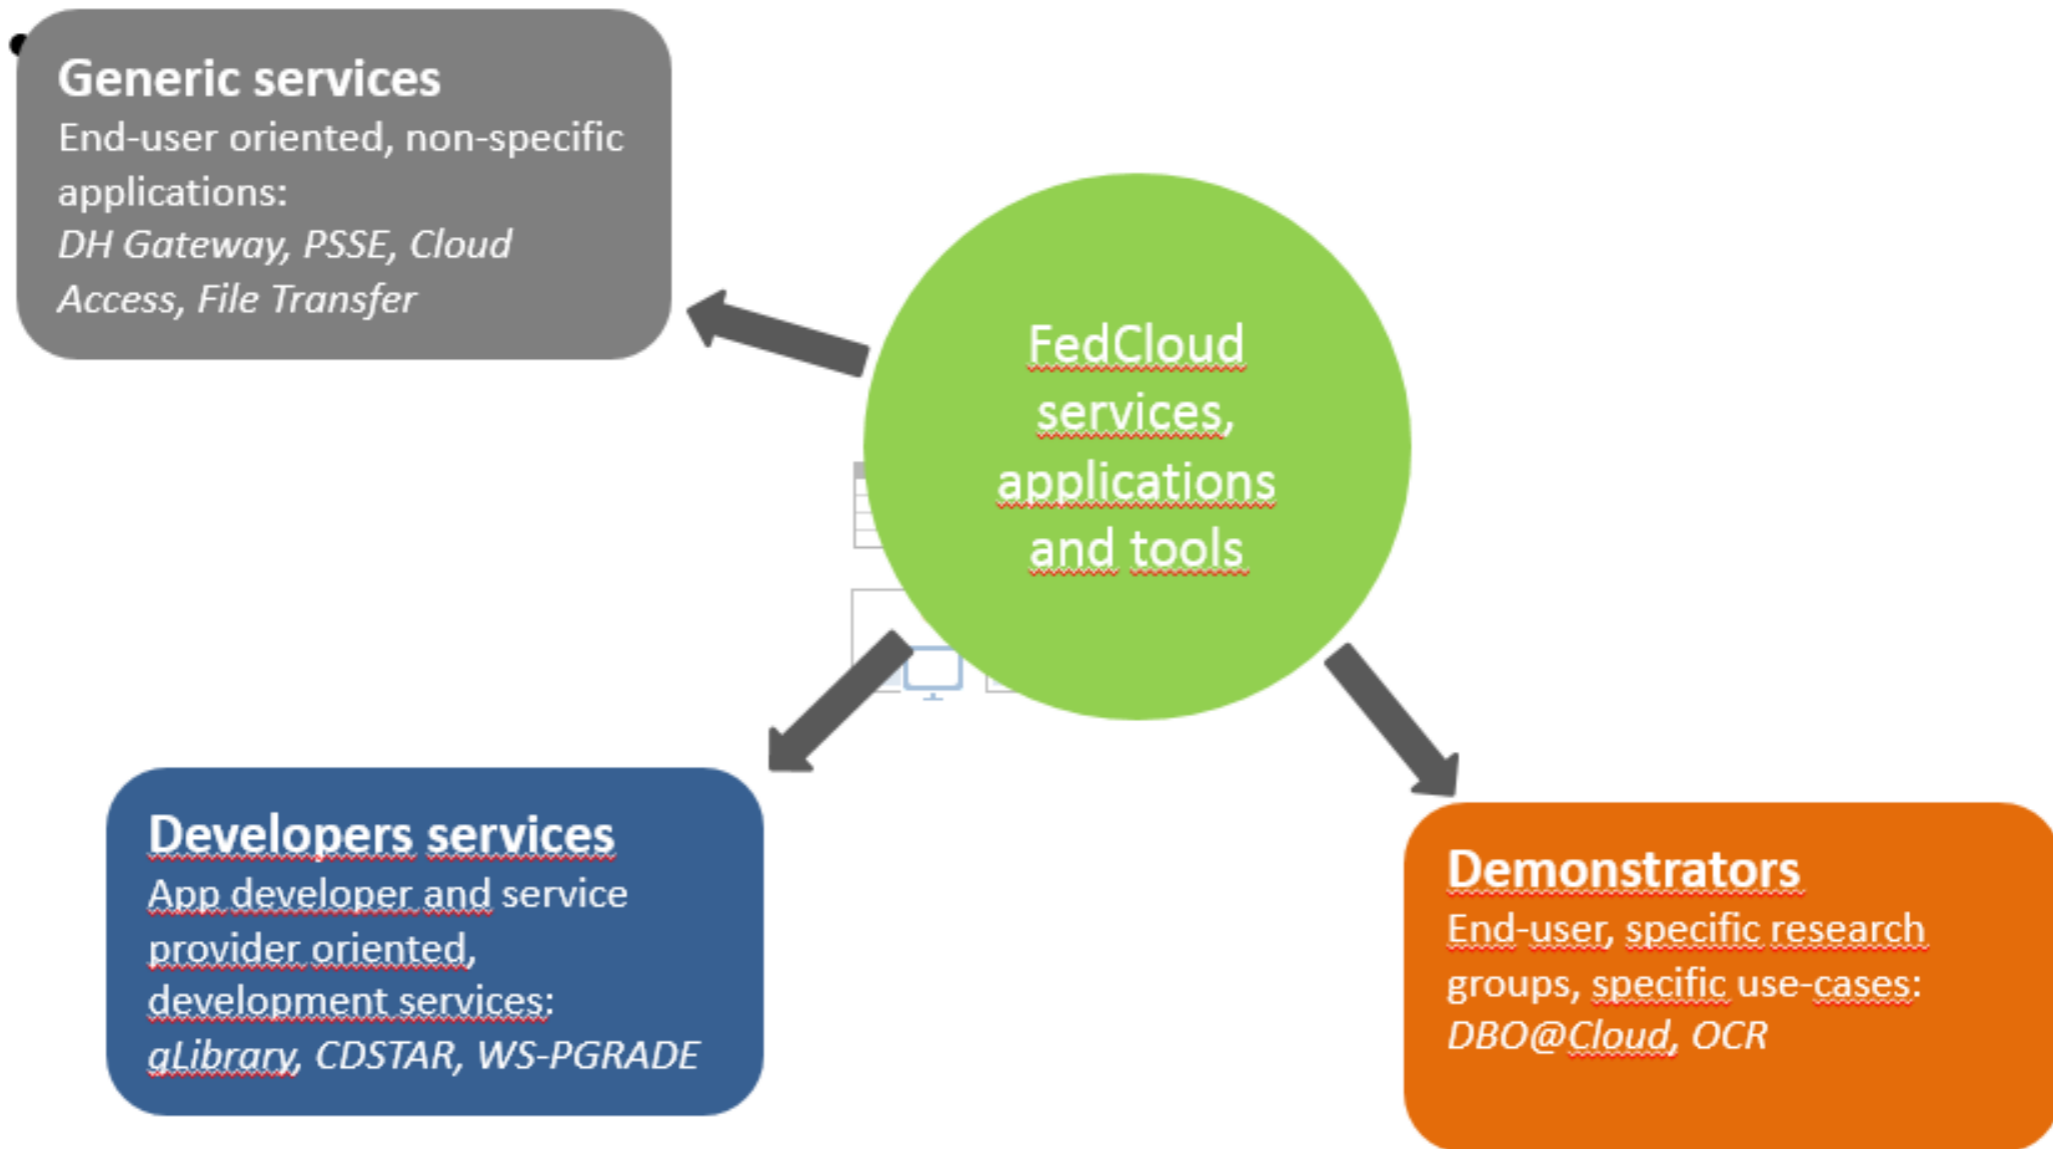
Generic services
End-user oriented, non-specific applications:
*DH Gateway, PSSE, Cloud Access, File Transfer*

FedCloud services, applications and tools

Developers services
App developer and service provider oriented, development services:
*gLibrary, CDSTAR, WS-PGRADE*

Demonstrators
End-user, specific research groups, specific use-cases:
*DBO@Cloud, OCR*